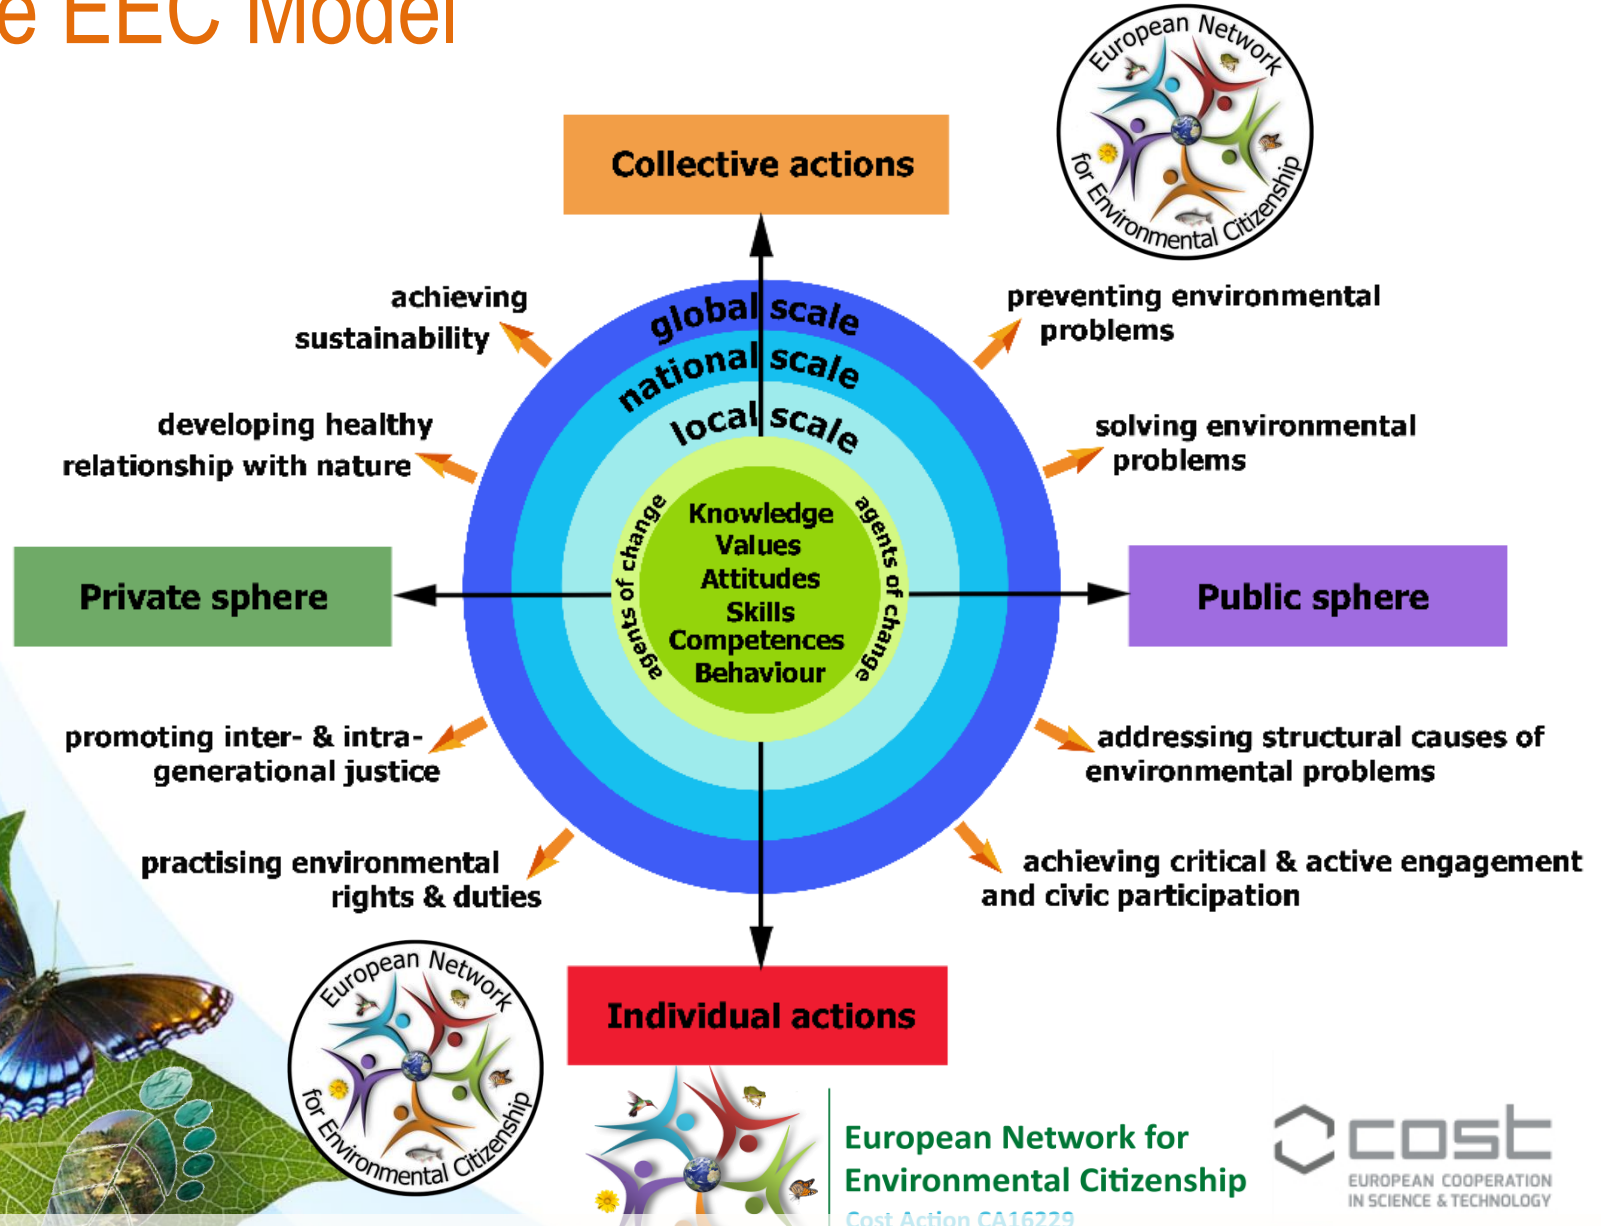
e EEC Model

European Network for Environmental Citizenship

Collective actions

achieving sustainability

preventing environmental problems

global scale
national scale
local scale

developing healthy relationship with nature

solving environmental problems

agents of change
Knowledge
Values
Attitudes
Skills
Competences
Behaviour
agents of change

Private sphere

Public sphere

promoting inter- & intra-generational justice

addressing structural causes of environmental problems

practising environmental rights & duties

achieving critical & active engagement and civic participation

European Network for Environmental Citizenship

Individual actions

European Network for Environmental Citizenship
Cost Action CA16229

cost
EUROPEAN COOPERATION IN SCIENCE & TECHNOLOGY